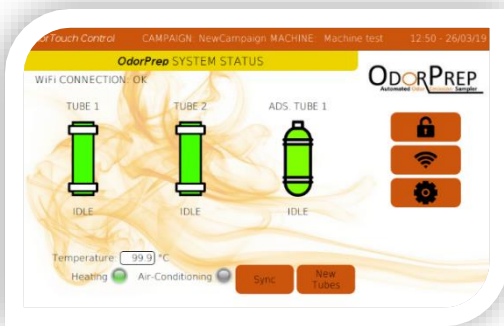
orTouch Control CAMPAIGN: NewCampaign MACHINE: Machine test 12:50 - 26/03/19

OdorPrep SYSTEM STATUS

WiFi CONNECTION: OK

ODORPREP
Automated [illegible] Sampler

TUBE 1 TUBE 2 ADS. TUBE 1

IDLE IDLE IDLE

Temperature: 99.9 °C

Heating Air-Conditioning

Sync

New Tubes